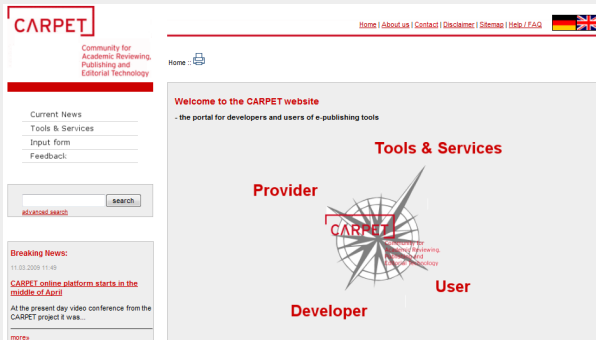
CARPET

Community for Academic Reviewing, Publishing and Editorial Technology

Home | About us | Contact | Disclaimer | Sitemap | Help / FAQ

Home ::

Current News
Tools & Services
Input form
Feedback:

search
advanced search

Breaking News:

11.03.2009 11:49

CARPET online platform starts in the middle of April

At the present day video conference from the CARPET project it was...

more»

Welcome to the CARPET website

- the portal for developers and users of e-publishing tools

Tools & Services

Provider

CARPET

Community for Academic Reviewing, Publishing and Editorial Technology

User

Developer